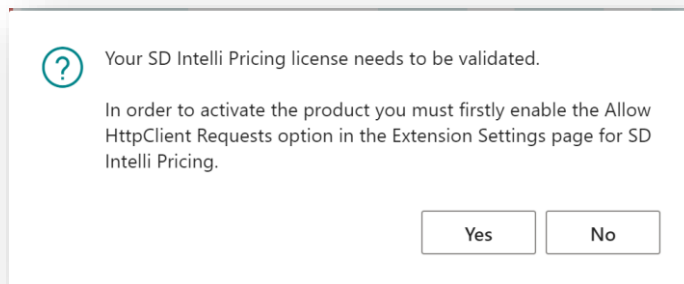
?

Your SD Intelli Pricing license needs to be validated.

In order to activate the product you must firstly enable the Allow HttpClient Requests option in the Extension Settings page for SD Intelli Pricing.

Yes

No